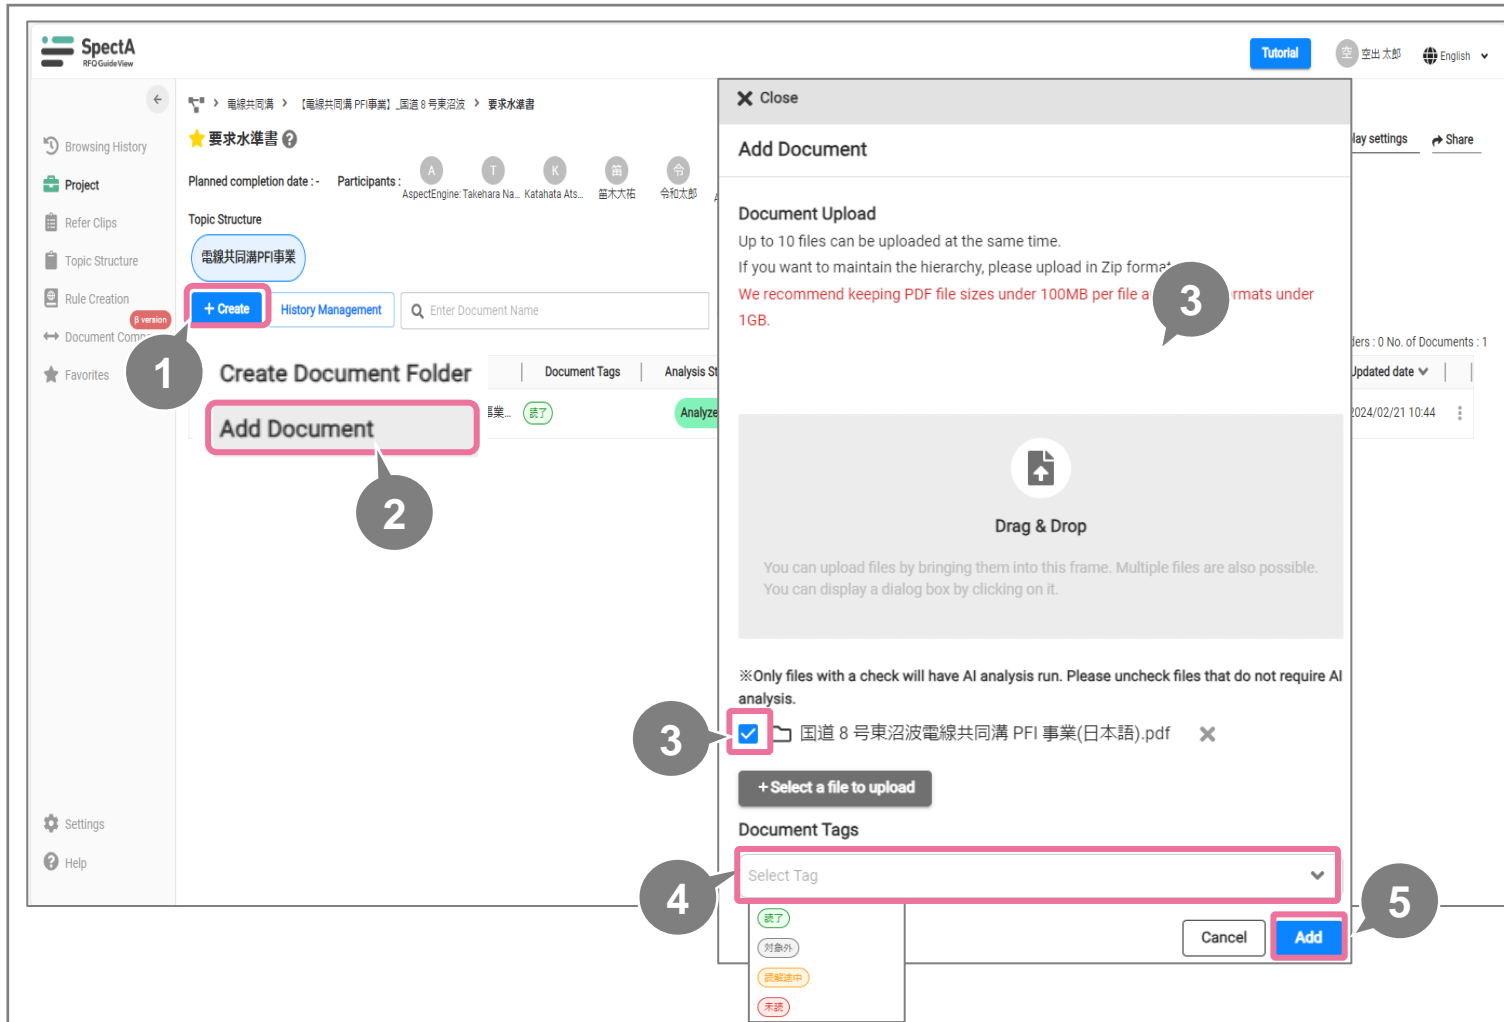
SpectA
RFQ GuideView

Tutorial
空出 太郎
English

Browsing History
Project
Refer Clips
Topic Structure
Rule Creation
β version
Document Comp
Favorites
Settings
Help

電線共同溝 > 【電線共同溝 PFI事業】_国道 8 号東沼波 > 要求水準書

要求水準書

Planned completion date : -
Participants :
AspectEngine: Takehara Na... Katahata Ats... 笛木大祐 令和太郎

Topic Structure
電線共同溝PFI事業

+ Create
History Management
Enter Document Name

1
Create Document Folder
Add Document
2

Document Tags
Analysis St
読了
Analyze

lay settings
Share
ders : 0 No. of Documents : 1
Updated date
2024/02/21 10:44

Close
Add Document

Document Upload
Up to 10 files can be uploaded at the same time.
If you want to maintain the hierarchy, please upload in Zip forma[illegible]
We recommend keeping PDF file sizes under 100MB per file a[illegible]rmats under 1GB.
3

Drag & Drop
You can upload files by bringing them into this frame. Multiple files are also possible.
You can display a dialog box by clicking on it.

※Only files with a check will have AI analysis run. Please uncheck files that do not require AI analysis.
3
国道 8 号東沼波電線共同溝 PFI 事業(日本語).pdf

+ Select a file to upload

Document Tags
4
Select Tag
読了
対象外
読解途中
未読

Cancel
Add
5